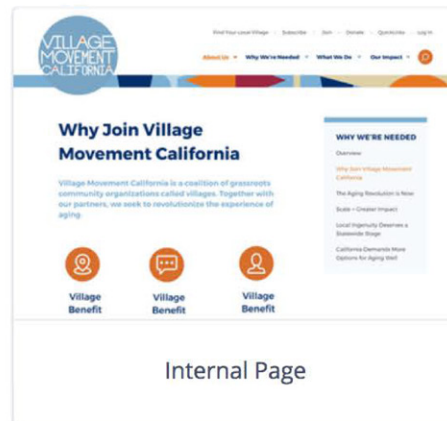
VILLAGE MOVEMENT CALIFORNIA

Why Join Village Movement California

Village Movement California is a coalition of grassroots community organizations called villages. Together with our partners, we seek to revolutionize the experience of aging.

Village Benefit

Village Benefit

Village Benefit

WHY WE'RE NEEDED

Internal Page